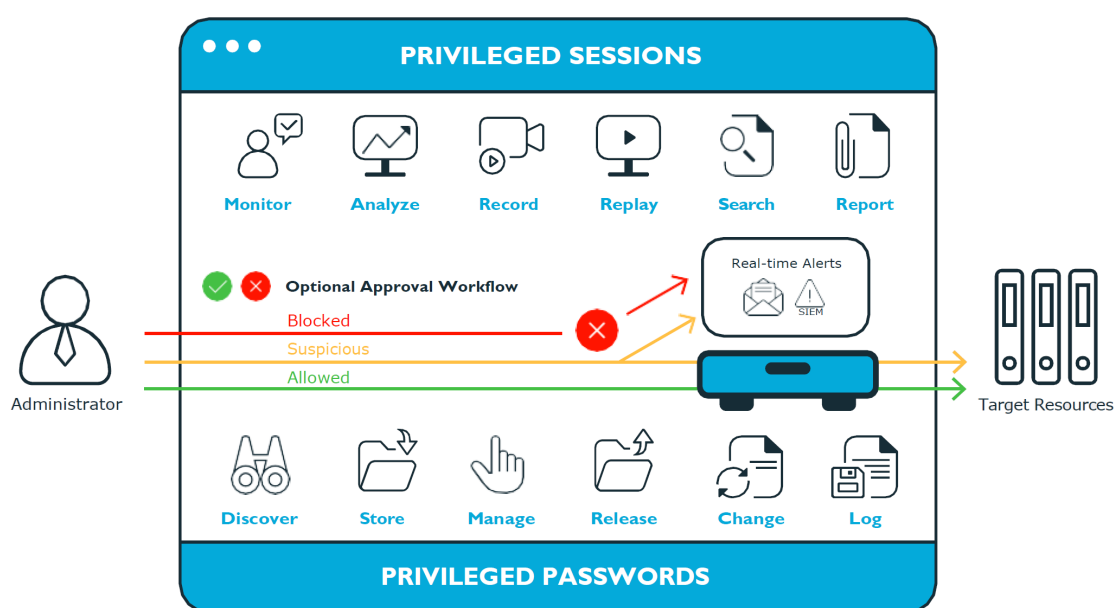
PRIVILEGED SESSIONS

Monitor
Analyze
Record
Replay
Search
Report

Optional Approval Workflow

Real-time Alerts

SIEM

Blocked
Suspicious
Allowed

Administrator

Target Resources

Discover
Store
Manage
Release
Change
Log

PRIVILEGED PASSWORDS